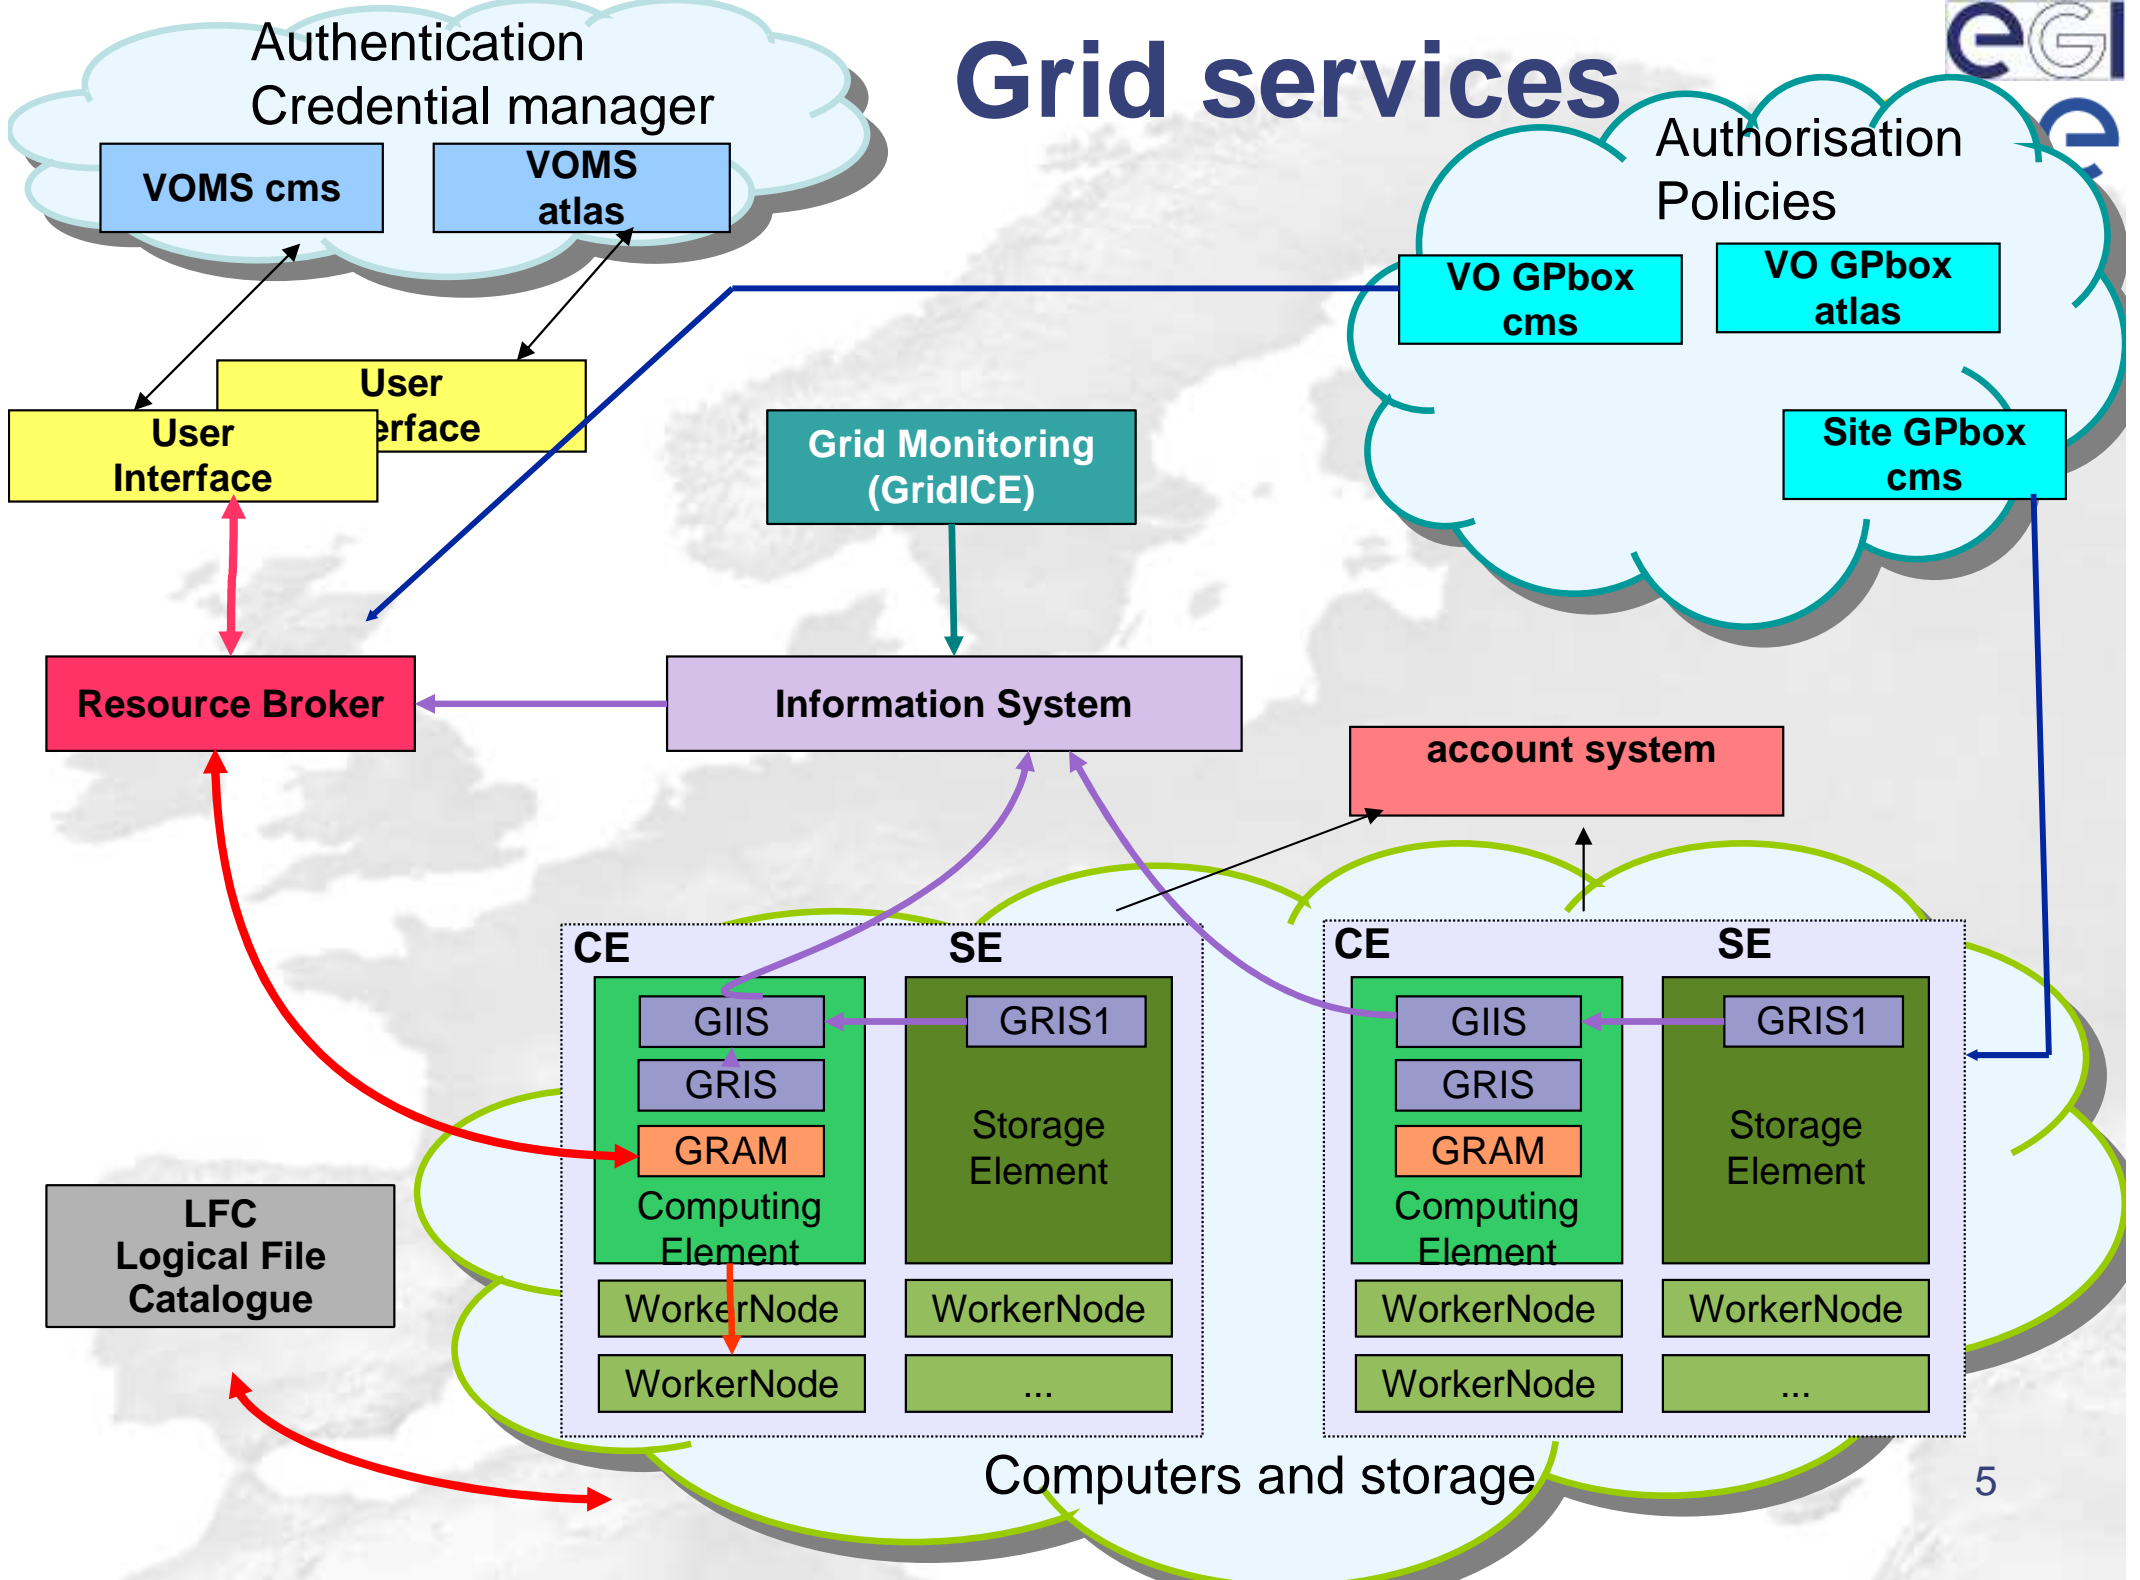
Grid services

Authentication Credential manager

VOMS cms

VOMS atlas

User erface

User Interface

Authorisation Policies

VO GPbox cms

VO GPbox atlas

Site GPbox cms

Grid Monitoring (GridICE)

Resource Broker

Information System

account system

CE

SE

GIIS

GRIS1

GRIS

GRAM

Computing Element

Storage Element

WorkerNode

WorkerNode

WorkerNode

...

CE

SE

GIIS

GRIS1

GRIS

GRAM

Computing Element

Storage Element

WorkerNode

WorkerNode

WorkerNode

...

LFC Logical File Catalogue

Computers and storage

5